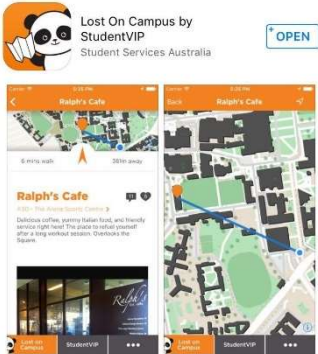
Lost On Campus by StudentVIP
Student Services Australia
OPEN

Ralph's Cafe
6 mins walk
381m away
Ralph's Cafe
Delicious coffee, yummy Italian food, and friendly service right here! The place to refuel yourself after a long workout session. Overlooks the Square.
Lost on Campus
StudentVIP
•••

Back
Ralph's Cafe
Lost on Campus
StudentVIP
•••